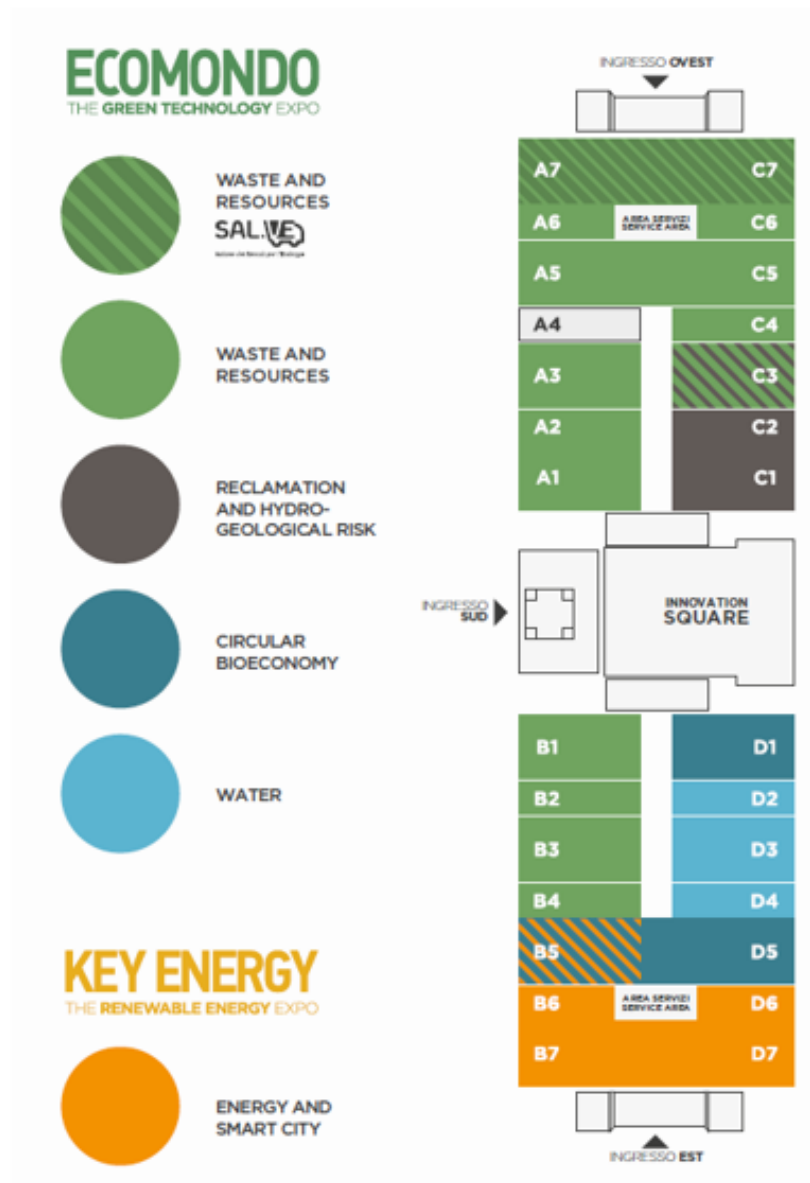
ECOMONDO
THE GREEN TECHNOLOGY EXPO

WASTE AND RESOURCES
SAL.VE
Salone del Veicolo per l'Ecologia

WASTE AND RESOURCES

RECLAMATION AND HYDROGEOLOGICAL RISK

CIRCULAR BIOECONOMY

WATER

KEY ENERGY
THE RENEWABLE ENERGY EXPO

ENERGY AND SMART CITY

INGRESSO OVEST

A7 C7
A6 AREA SERVIZI SERVICE AREA C6
A5 C5
A4 C4
A3 C3
A2 C2
A1 C1

INGRESSO SUD

INNOVATION SQUARE

B1 D1
B2 D2
B3 D3
B4 D4
B5 D5
B6 AREA SERVIZI SERVICE AREA D6
B7 D7

INGRESSO EST